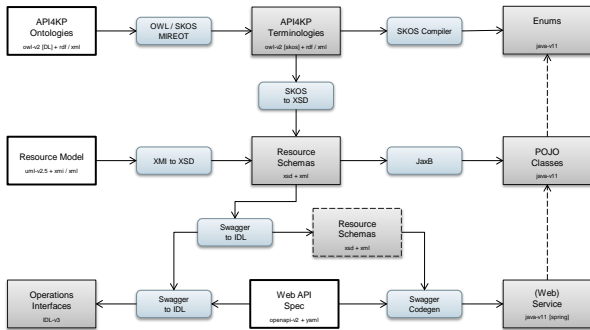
API4KP Ontologies
owl-v2 [DL] + rdf / xml

OWL / SKOS MIREOT

API4KP Terminologies
owl-v2 [skos] + rdf / xml

SKOS Compiler

Enums
java-v11

SKOS to XSD

Resource Model
uml-v2.5 + xmi / xml

XMI to XSD

Resource Schemas
xsd + xml

JaxB

POJO Classes
java-v11

Swagger to IDL

Resource Schemas
xsd + xml

Operations Interfaces
IDL-v3

Swagger to IDL

Web API Spec
openapi-v2 + yaml

Swagger Codegen

(Web) Service
java-v11 [spring]